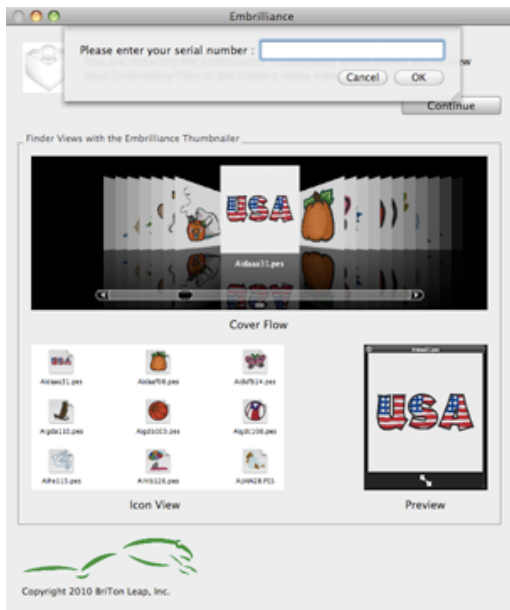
Embrilliance

Please enter your serial number :

Cancel OK

You are now using the Embrilliance Thumbnailer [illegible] your Embroidery Files in the Finder's many views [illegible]

Continue

Finder Views with the Embrilliance Thumbnailer

USA

Aidaaa31.pes

Cover Flow

Aidaaa31.pes

Aidaaf08.pes

Aidufb14.pes

Aigdaa110.pes

Aigdcb03.pes

Aigdc108.pes

Aifrea115.pes

Aiht0126.pes

AiHW28.PES

Icon View

Aidaaa31.pes

USA

Preview

Copyright 2010 BriTon Leap, Inc.